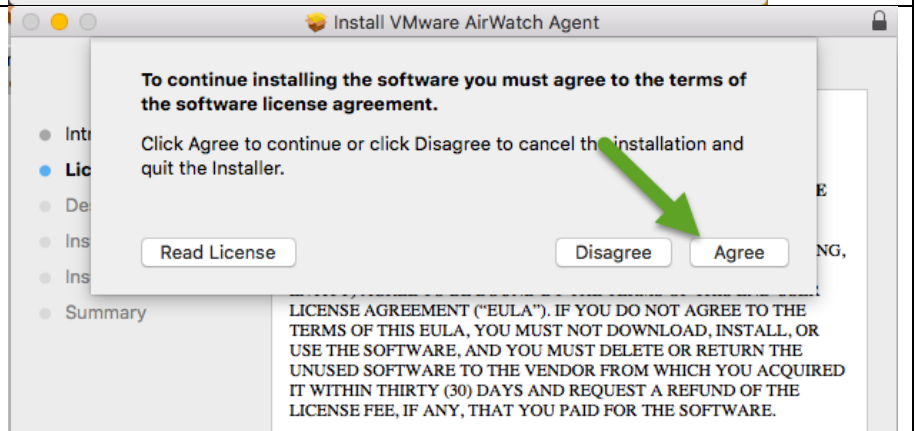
Install VMware AirWatch Agent

To continue installing the software you must agree to the terms of the software license agreement.

Click Agree to continue or click Disagree to cancel the installation and quit the Installer.

Read License

Disagree

Agree

Intr

Lic

De

Ins

Ins

Summary

E

NG,

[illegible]

LICENSE AGREEMENT ("EULA"). IF YOU DO NOT AGREE TO THE TERMS OF THIS EULA, YOU MUST NOT DOWNLOAD, INSTALL, OR USE THE SOFTWARE, AND YOU MUST DELETE OR RETURN THE UNUSED SOFTWARE TO THE VENDOR FROM WHICH YOU ACQUIRED IT WITHIN THIRTY (30) DAYS AND REQUEST A REFUND OF THE LICENSE FEE, IF ANY, THAT YOU PAID FOR THE SOFTWARE.